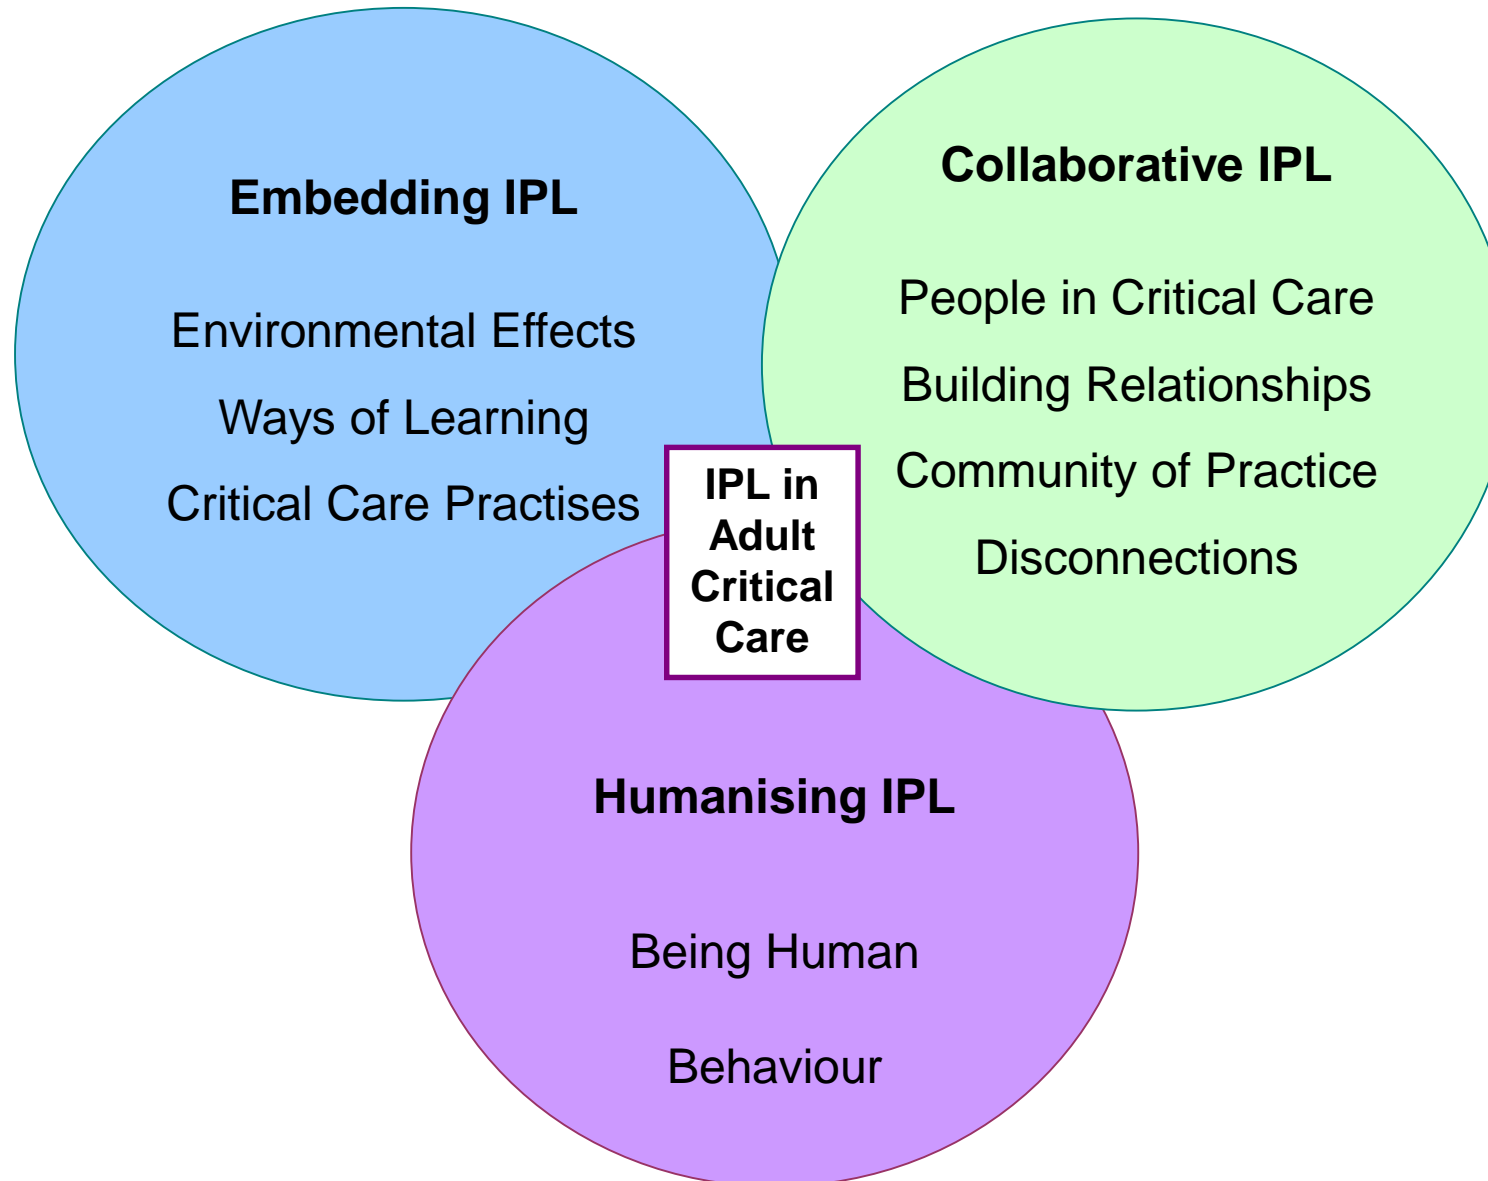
Embedding IPL

Environmental Effects

Ways of Learning

Critical Care Practises

Collaborative IPL

People in Critical Care

Building Relationships

Community of Practice

Disconnections

IPL in Adult Critical Care

Humanising IPL

Being Human

Behaviour